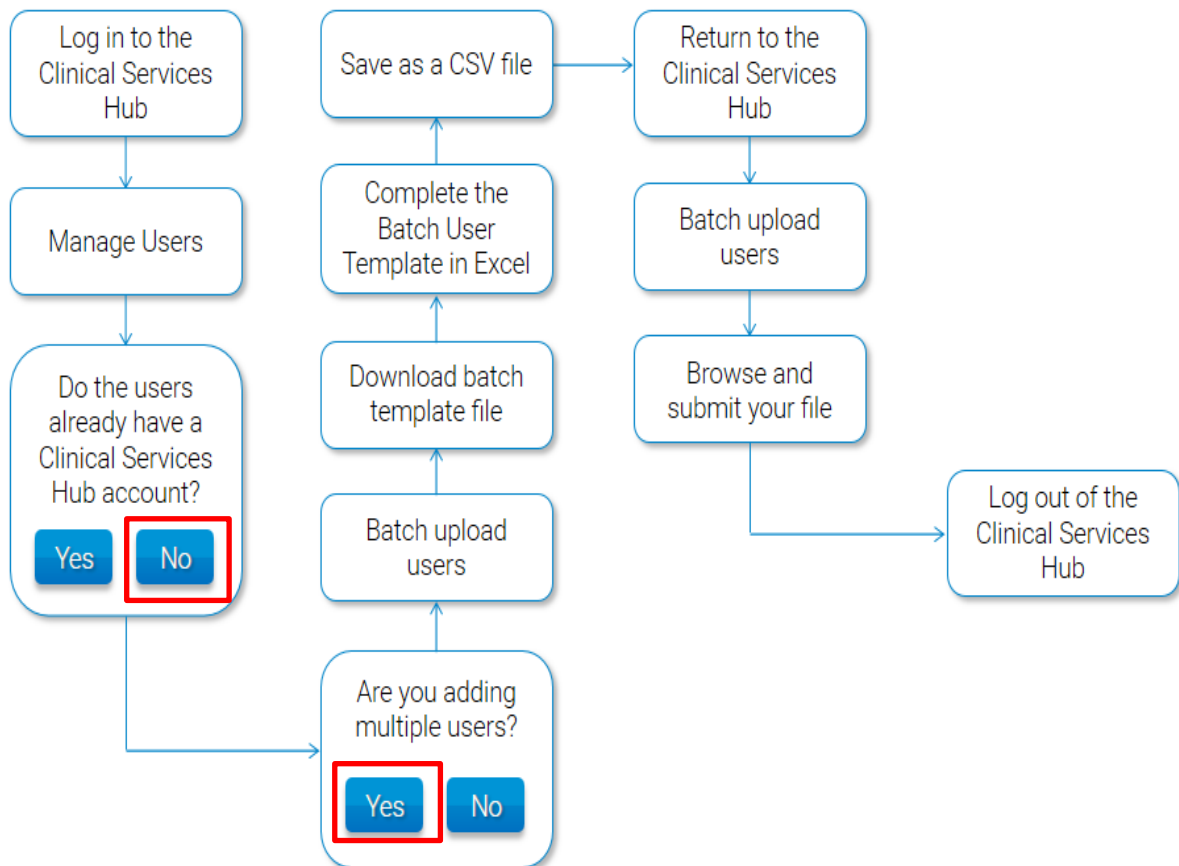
Log in to the Clinical Services Hub

Manage Users

Do the users already have a Clinical Services Hub account?

Yes

No

Are you adding multiple users?

Yes

No

Batch upload users

Download batch template file

Complete the Batch User Template in Excel

Save as a CSV file

Return to the Clinical Services Hub

Batch upload users

Browse and submit your file

Log out of the Clinical Services Hub